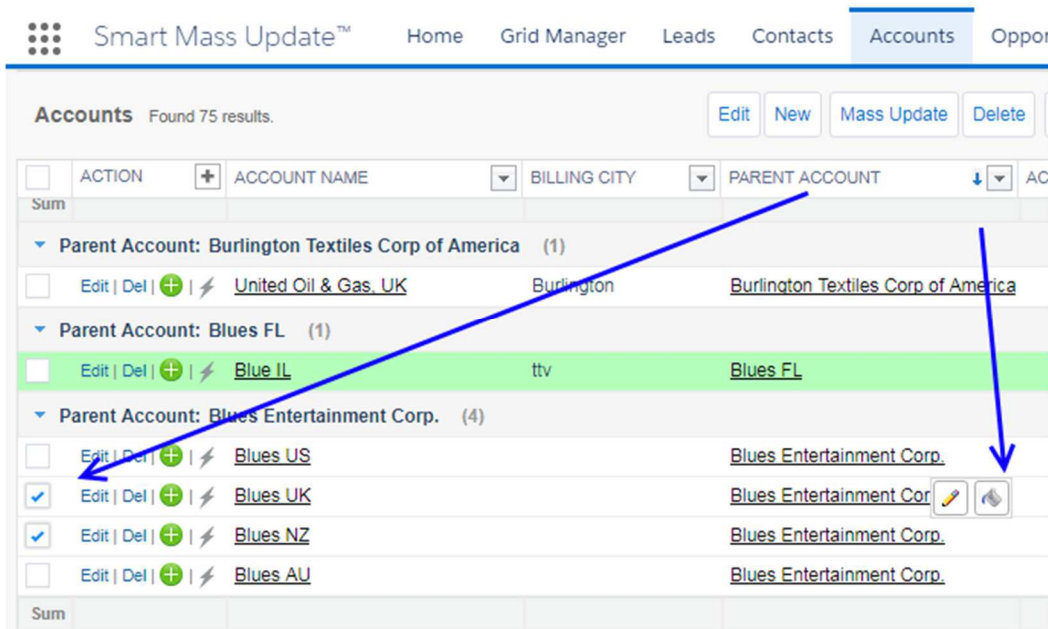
Smart Mass Update™ Home Grid Manager Leads Contacts Accounts Oppor

Accounts Found 75 results.

Edit New Mass Update Delete

| | ACTION | ACCOUNT NAME | BILLING CITY | PARENT ACCOUNT | AC |
|---|---|---|---|---|---|
| Sum | | | | | |
| Parent Account: Burlington Textiles Corp of America (1) | | | | | |
| | Edit \| Del \| | United Oil & Gas, UK | Burlington | Burlington Textiles Corp of America | |
| Parent Account: Blues FL (1) | | | | | |
| | Edit \| Del \| | Blue IL | ttv | Blues FL | |
| Parent Account: Blues Entertainment Corp. (4) | | | | | |
| | Edit \| Del \| | Blues US | | Blues Entertainment Corp. | |
| ✔ | Edit \| Del \| | Blues UK | | Blues Entertainment Cor | |
| ✔ | Edit \| Del \| | Blues NZ | | Blues Entertainment Corp. | |
| | Edit \| Del \| | Blues AU | | Blues Entertainment Corp. | |
| Sum | | | | | |